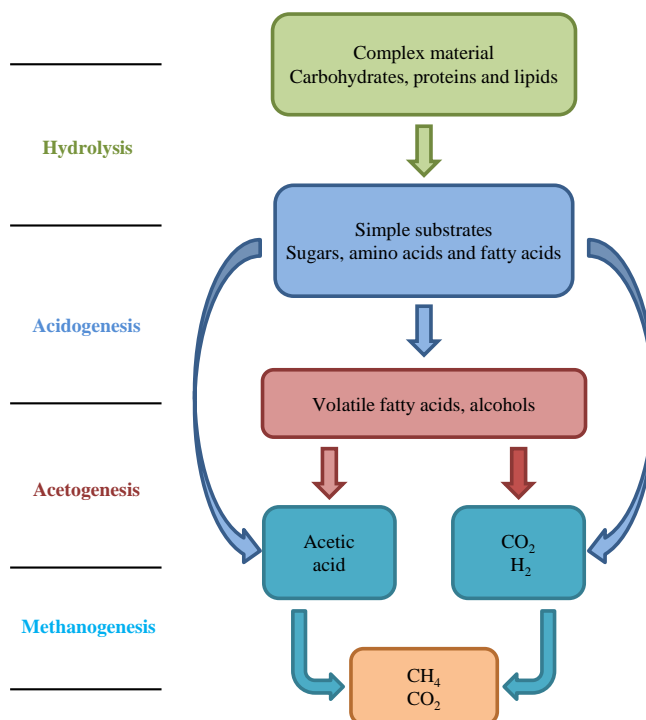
Complex material
Carbohydrates, proteins and lipids

Hydrolysis

Simple substrates
Sugars, amino acids and fatty acids

Acidogenesis

Volatile fatty acids, alcohols

Acetogenesis

Acetic acid

$CO_2$
$H_2$

Methanogenesis

$CH_4$
$CO_2$